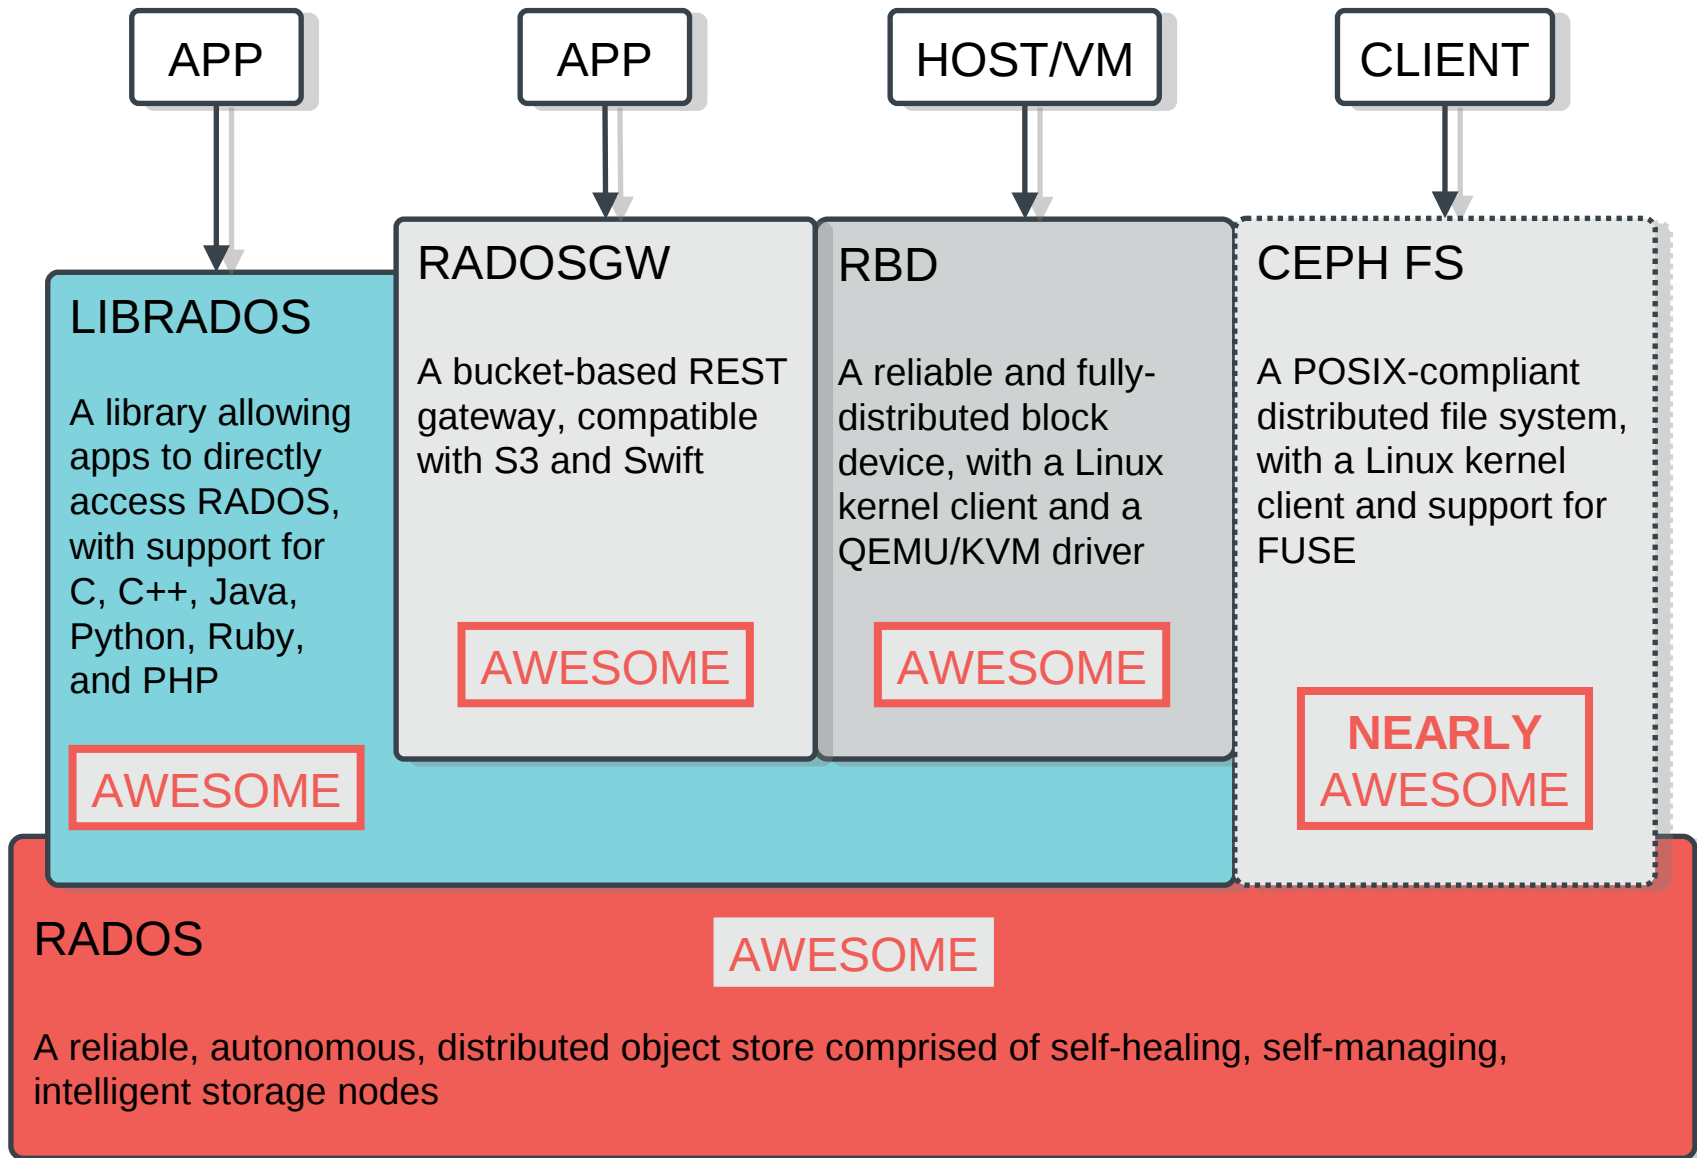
APP

APP

HOST/VM

CLIENT

LIBRADOS

A library allowing apps to directly access RADOS, with support for C, C++, Java, Python, Ruby, and PHP

AWESOME

RADOSGW

A bucket-based REST gateway, compatible with S3 and Swift

AWESOME

RBD

A reliable and fully-distributed block device, with a Linux kernel client and a QEMU/KVM driver

AWESOME

CEPH FS

A POSIX-compliant distributed file system, with a Linux kernel client and support for FUSE

NEARLY AWESOME

RADOS

AWESOME

A reliable, autonomous, distributed object store comprised of self-healing, self-managing, intelligent storage nodes